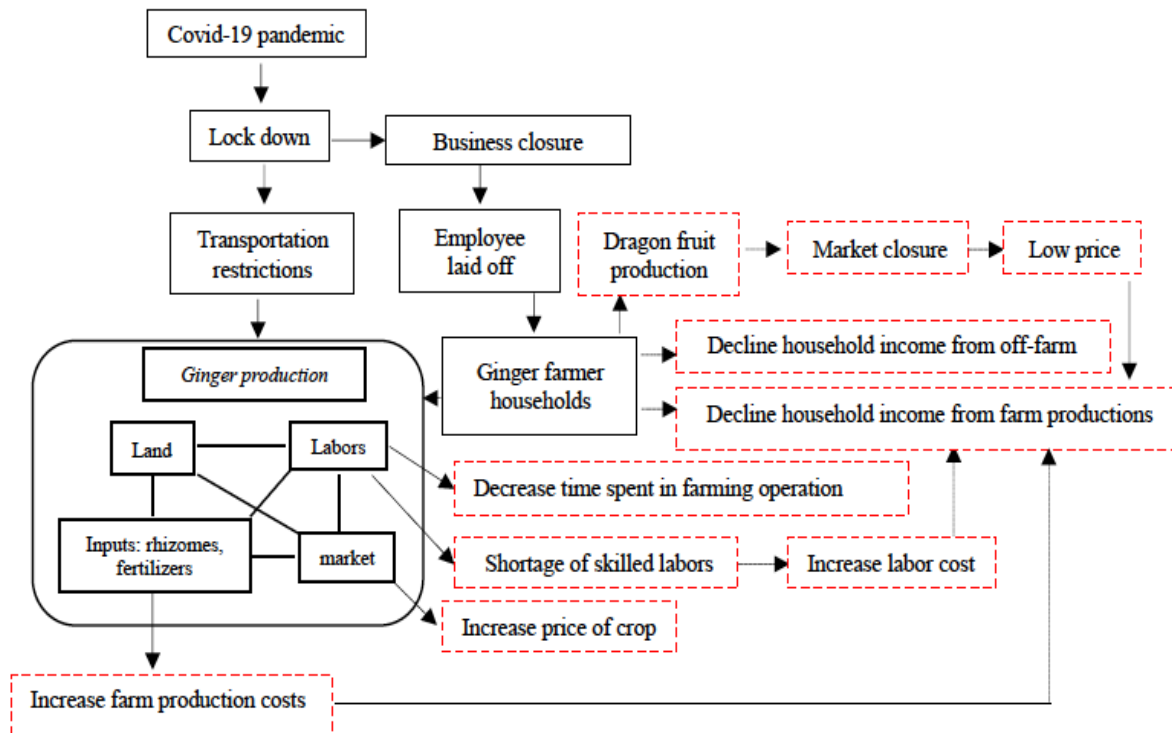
Covid-19 pandemic

Lock down

Business closure

Transportation restrictions

Employee laid off

Dragon fruit production

Market closure

Low price

Ginger production

Ginger farmer households

Decline household income from off-farm

Decline household income from farm productions

Land

Labors

Decrease time spent in farming operation

Inputs: rhizomes, fertilizers

market

Shortage of skilled labors

Increase labor cost

Increase price of crop

Increase farm production costs